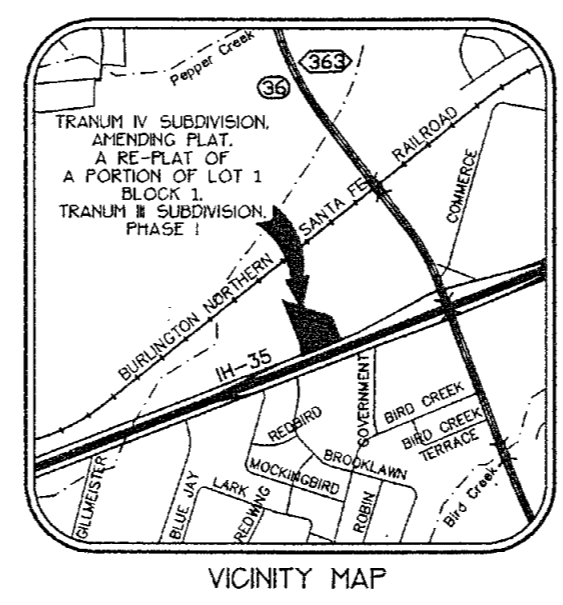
Pepper Creek
363
36
TRANUM IV SUBDIVISION, AMENDING PLAT. A RE-PLAT OF A PORTION OF LOT 1 BLOCK 1, TRANUM III SUBDIVISION, PHASE I
BURLINGTON NORTHERN SANTA FE RAILROAD
COMMERCE
IH-35
GOVERNMENT
BIRD CREEK
BIRD CREEK TERRACE
REDBIRD
BROOKLAWN
MOCKINGBIRD
LARK
BLUE JAY
REDWING
ROBIN
GILLMEISTER
Bird Creek
VICINITY MAP